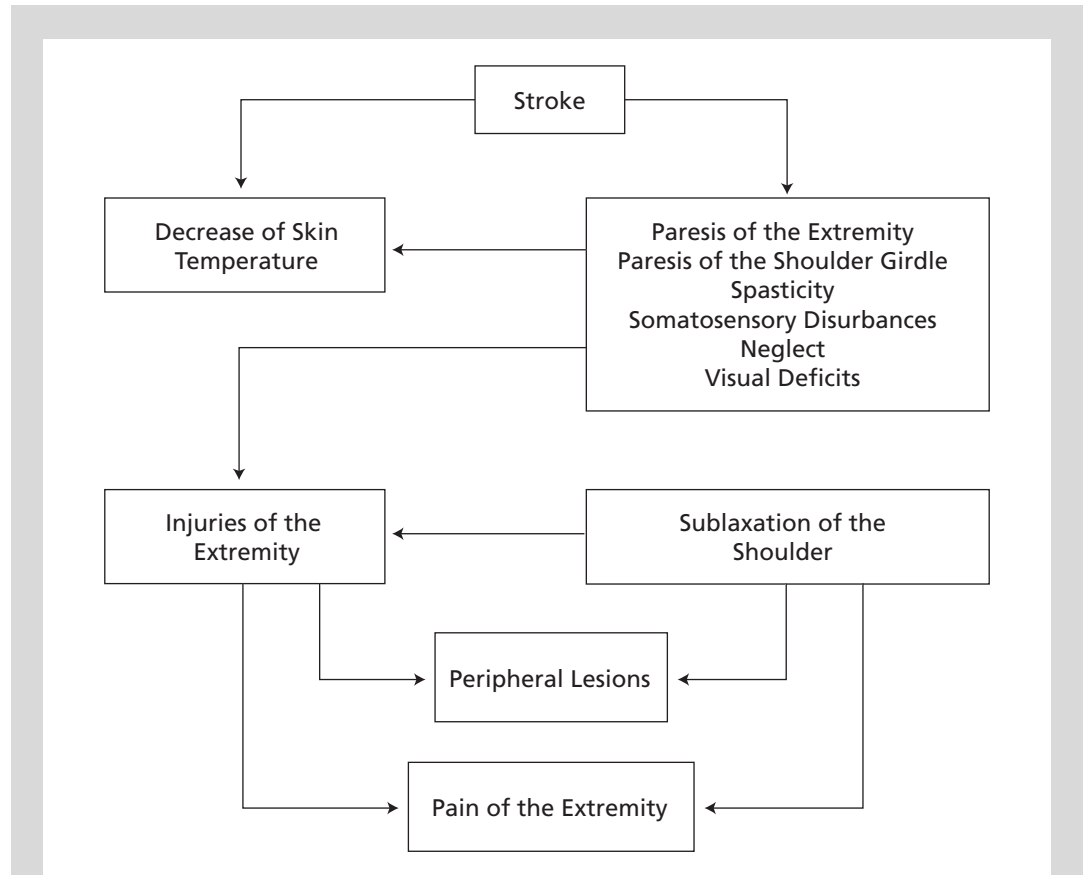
Stroke

Decrease of Skin Temperature

Paresis of the Extremity
Paresis of the Shoulder Girdle
Spasticity
Somatosensory Disurbances
Neglect
Visual Deficits

Injuries of the Extremity

Sublaxation of the Shoulder

Peripheral Lesions

Pain of the Extremity